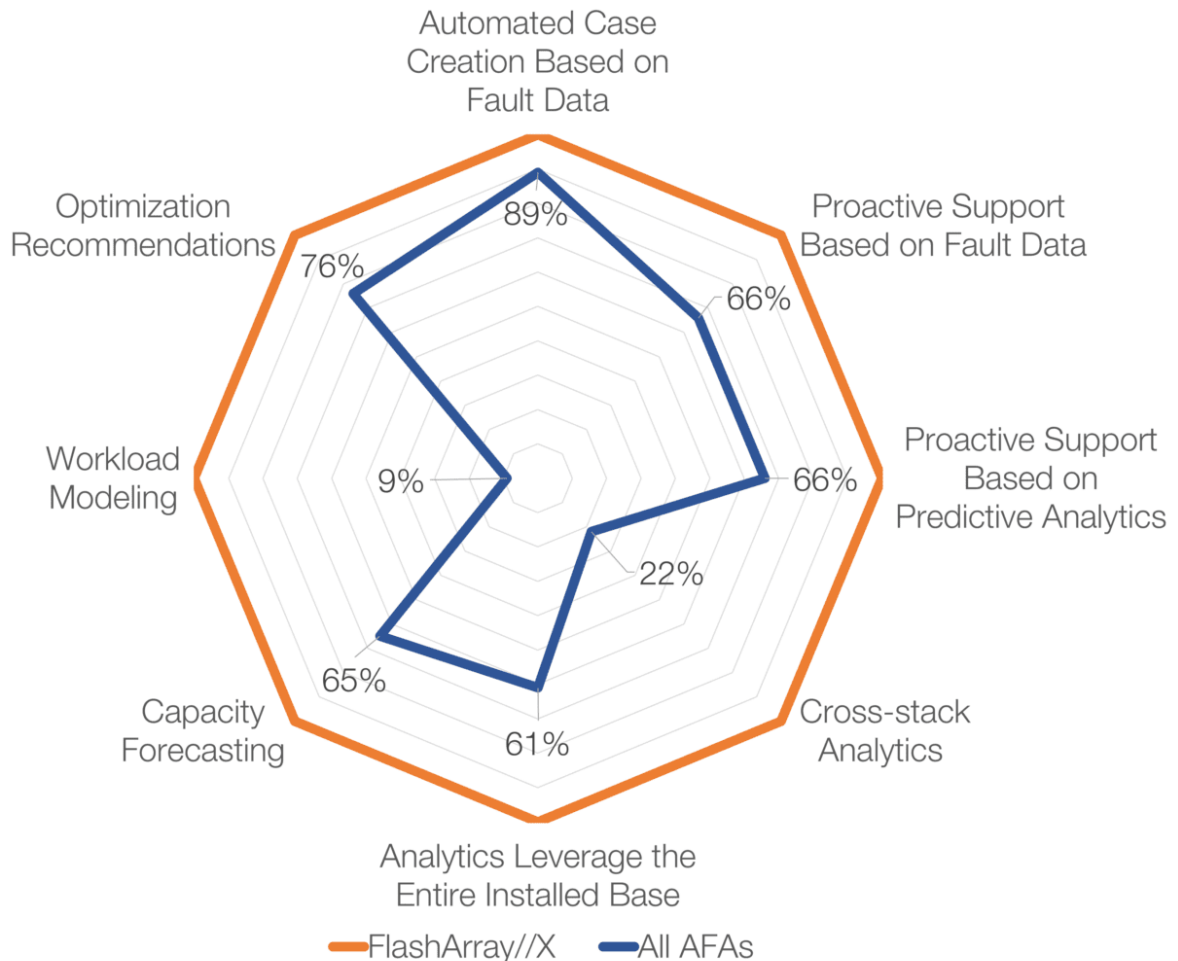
Automated Case Creation Based on Fault Data

89%

Proactive Support Based on Fault Data

66%

Proactive Support Based on Predictive Analytics

66%

22%

Cross-stack Analytics

61%

Analytics Leverage the Entire Installed Base

65%

Capacity Forecasting

9%

Workload Modeling

76%

Optimization Recommendations

FlashArray//X All AFAs